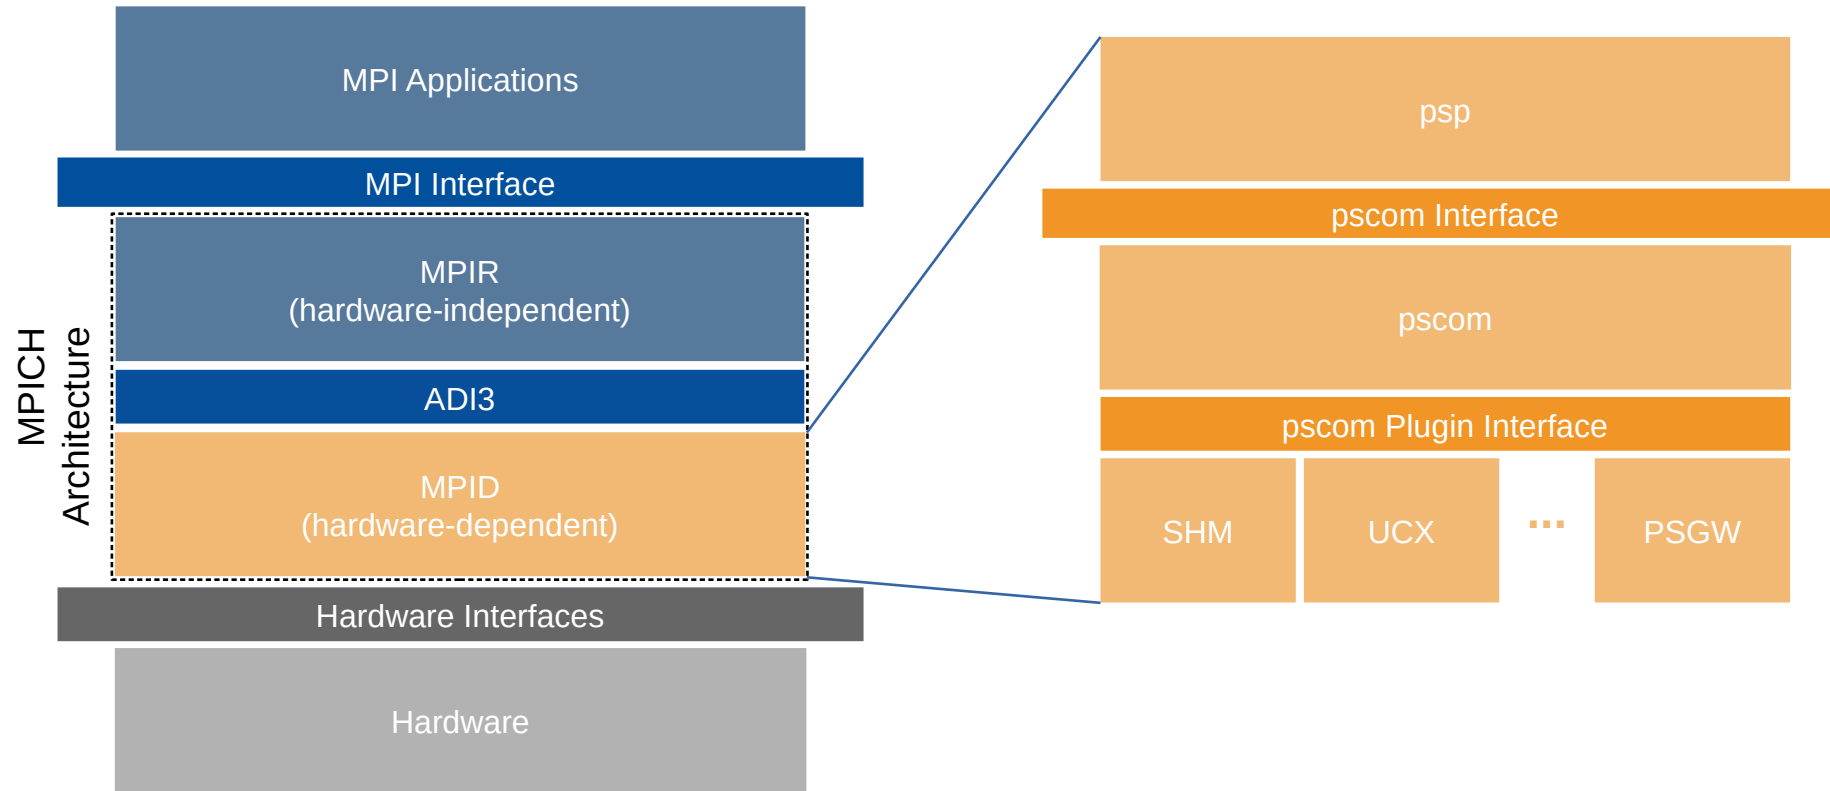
MPI Applications

MPI Interface

MPICH Architecture

MPIR
(hardware-independent)

ADI3

MPID
(hardware-dependent)

Hardware Interfaces

Hardware

psp

pscom Interface

pscom

pscom Plugin Interface

SHM

UCX

...

PSGW